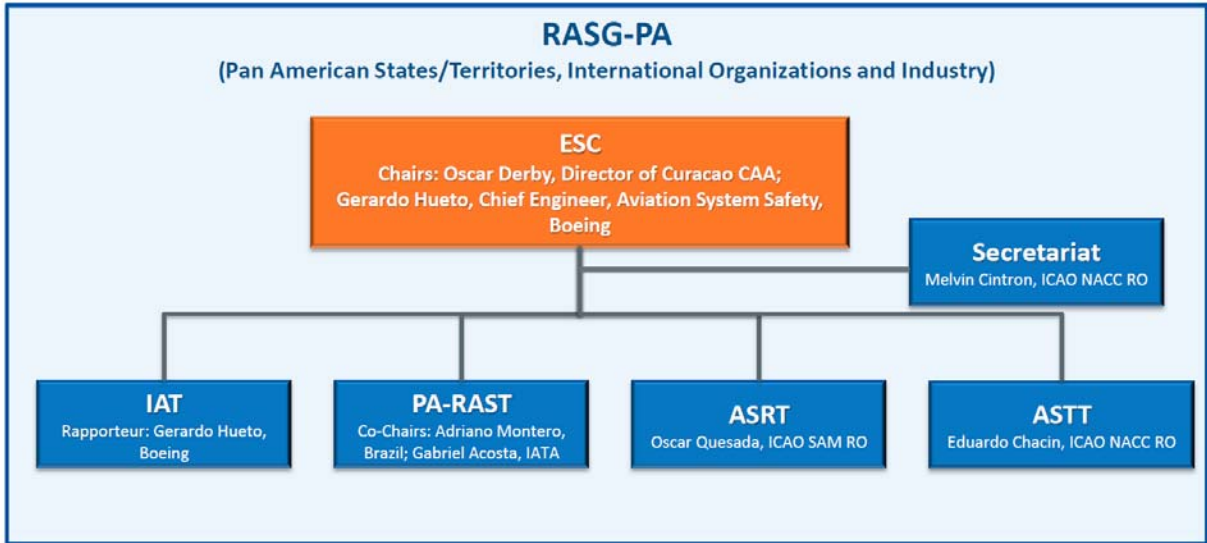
RASG-PA
(Pan American States/Territories, International Organizations and Industry)

ESC
Chairs: Oscar Derby, Director of Curacao CAA; Gerardo Hueto, Chief Engineer, Aviation System Safety, Boeing

Secretariat
Melvin Cintron, ICAO NACC RO

IAT
Rapporteur: Gerardo Hueto, Boeing

PA-RAST
Co-Chairs: Adriano Montero, Brazil; Gabriel Acosta, IATA

ASRT
Oscar Quesada, ICAO SAM RO

ASTT
Eduardo Chacin, ICAO NACC RO